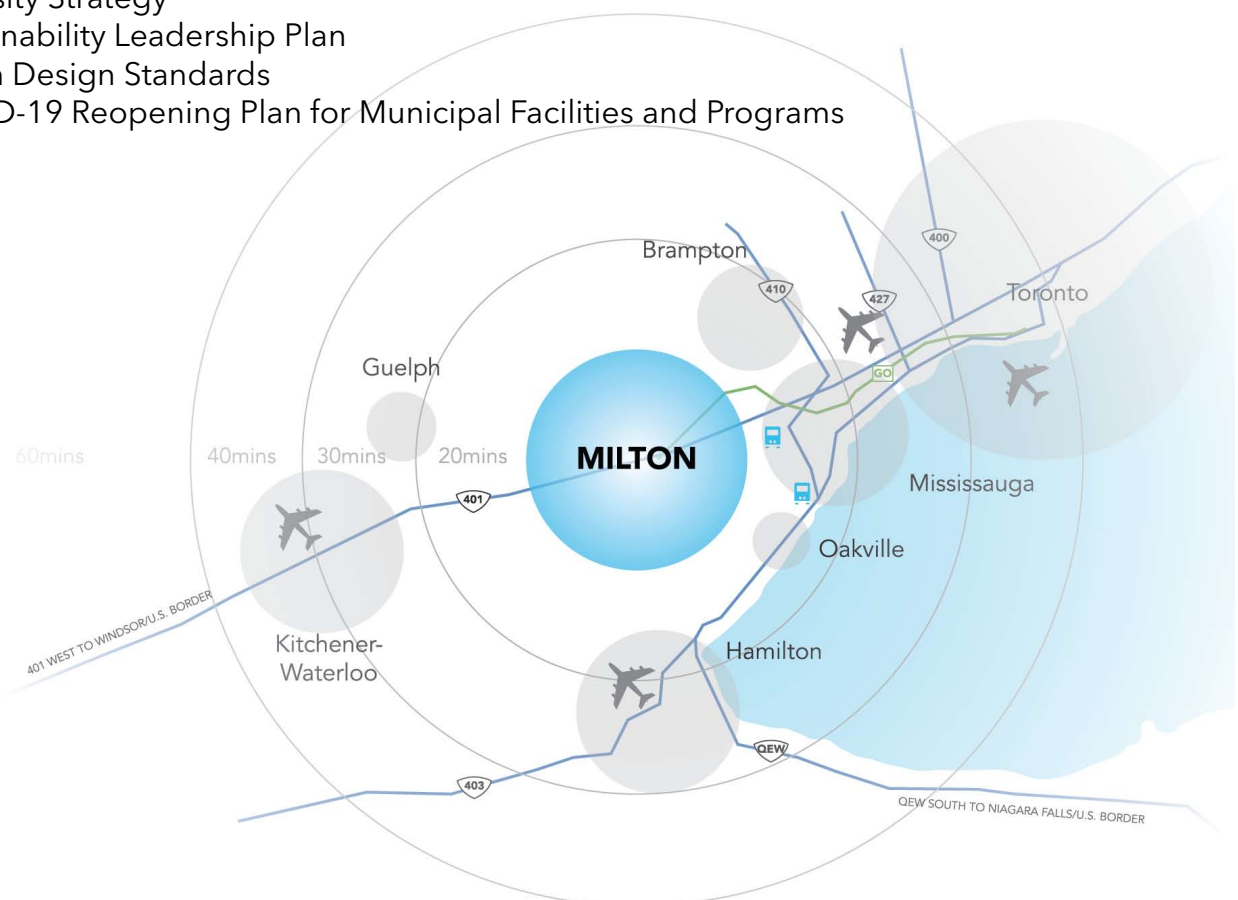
sity Strategy
nability Leadership Plan
n Design Standards
D-19 Reopening Plan for Municipal Facilities and Programs

400

Brampton

410

427

Toronto

GO

Guelph

60mins

40mins

30mins

20mins

MILTON

Mississauga

401

Oakville

401 WEST TO WINDSOR/U.S. BORDER

Kitchener-Waterloo

Hamilton

QEW

403

QEW SOUTH TO NIAGARA FALLS/U.S. BORDER